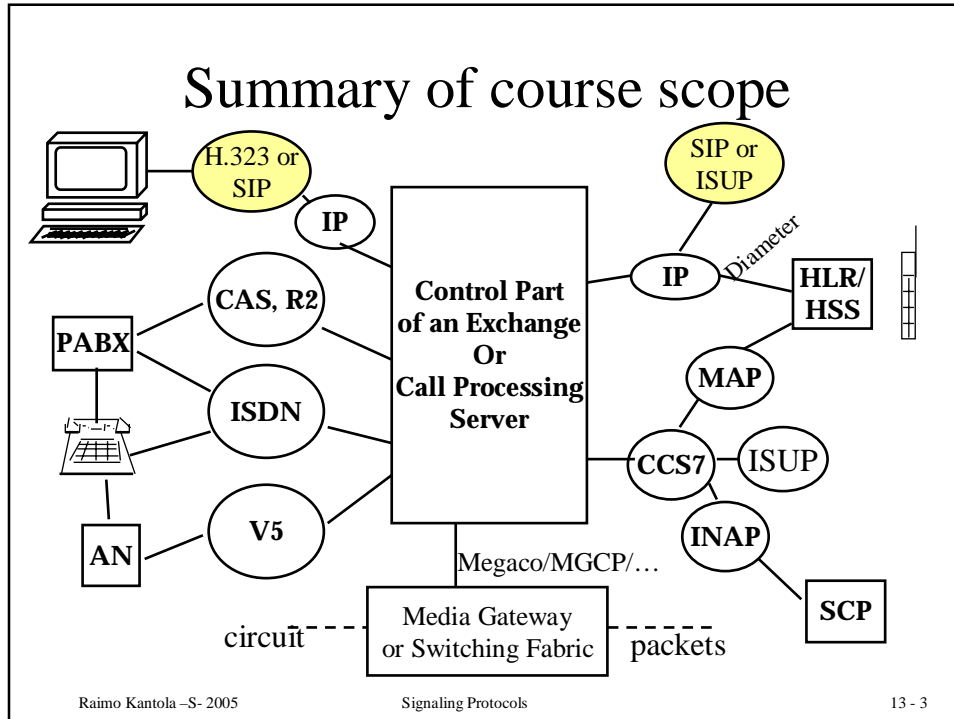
Summary of course scope

H.323 or SIP

IP

SIP or ISUP

Diameter

IP

HLR/ HSS

CAS, R2

PABX

ISDN

Control Part of an Exchange Or Call Processing Server

MAP

CCS7

ISUP

INAP

V5

AN

Megaco/MGCP/…

SCP

circuit

Media Gateway or Switching Fabric

packets

Raimo Kantola –S- 2005

Signaling Protocols

13 - 3